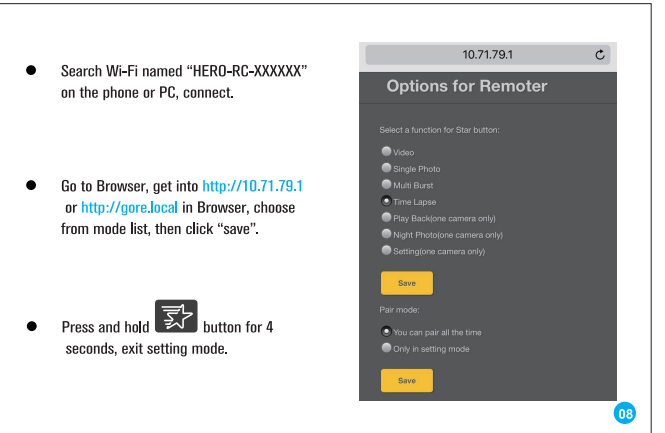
- Search Wi-Fi named "HERO-RC-XXXXXX" on the phone or PC, connect.

- Go to Browser, get into http://10.71.79.1 or http://gore.local in Browser, choose from mode list, then click "save".

- Press and hold button for 4 seconds, exit setting mode.

10.71.79.1

Options for Remoter

Select a function for Star button:

Video
Single Photo
Multi Burst
Time Lapse
Play Back(one camera only)
Night Photo(one camera only)
Setting(one camera only)

Save

Pair mode:

You can pair all the time
Only in setting mode

Save

08